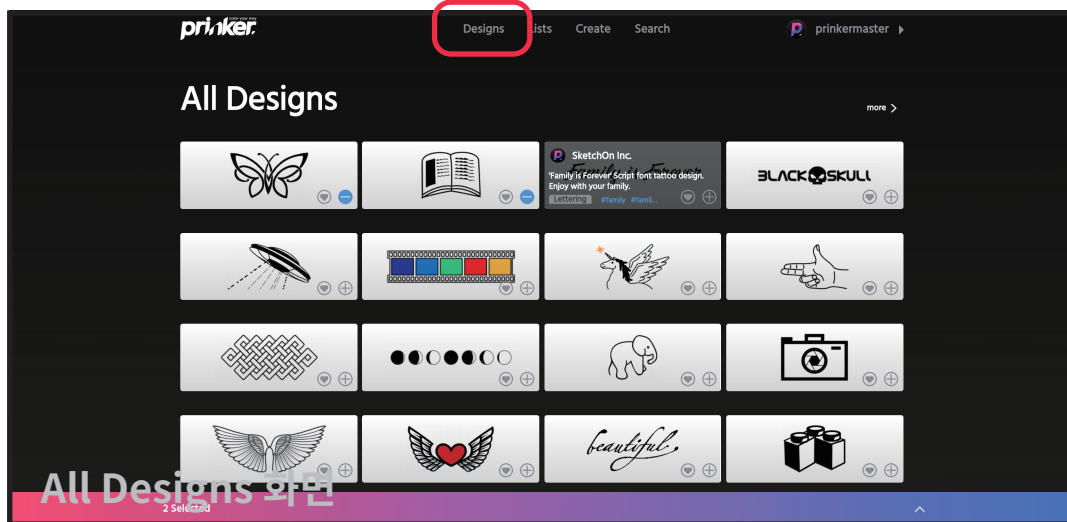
prinker color your way

Designs ists Create Search

prinkermaster

All Designs

more

SketchOn Inc.

'Family is Forever' Script font tattoo design. Enjoy with your family.

Lettering #family #famil...

BLACK SKULL

beautiful

All Designs 화면

2 Selected